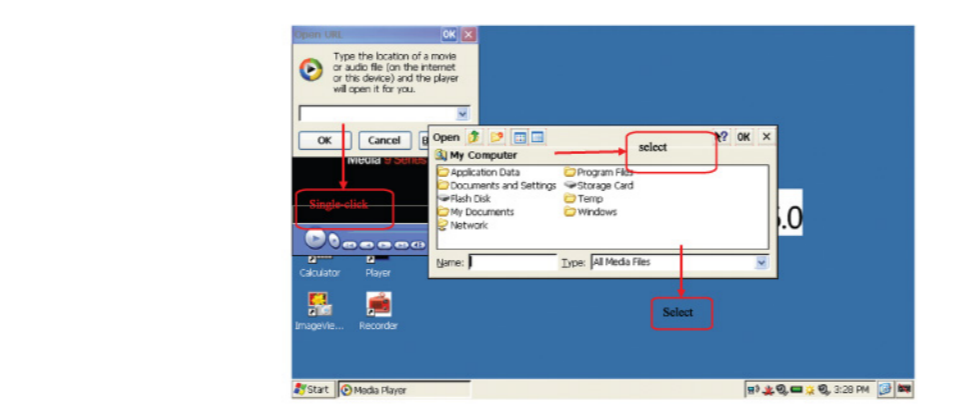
Open URL OK ×

Type the location of a movie or audio file (on the internet or this device) and the player will open it for you.

OK Cancel

Media 9 Series

Single-click

Calculator Player

ImageVie... Recorder

Open ? OK ×

My Computer

select

Application Data
Documents and Settings
Flash Disk
My Documents
Network
Program Files
Storage Card
Temp
Windows

Name: Type: All Media Files

Select

.0

Start Media Player 3:28 PM